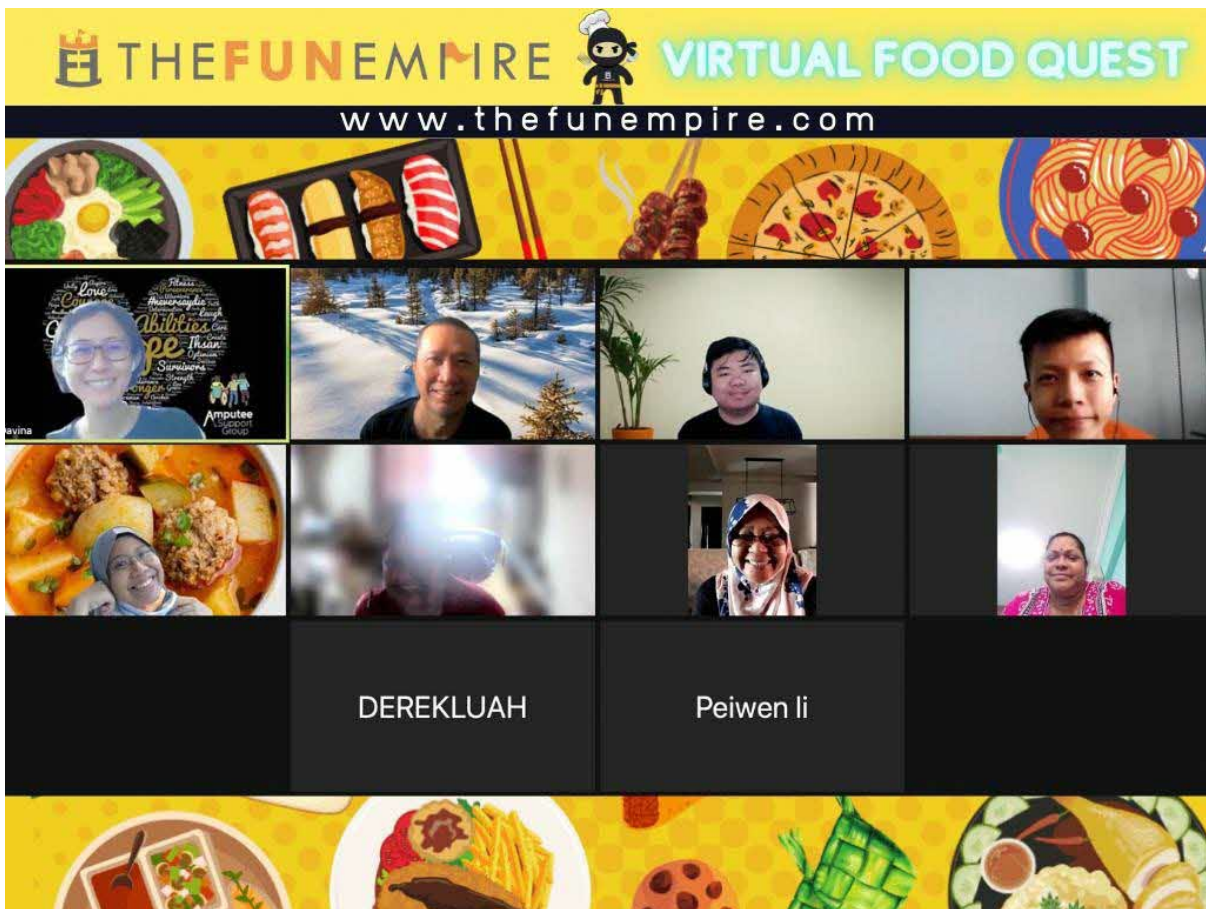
THEFUNEMPIRE VIRTUAL FOOD QUEST

www.thefunempire.com

Love Courage Abilities Hope Fitness Perseverance #neversaydie Laugh Ihsan Optimism Survivors Stronger Strength Care

Amputee Support Group

Davina

DEREKLUAH

Peiwen li